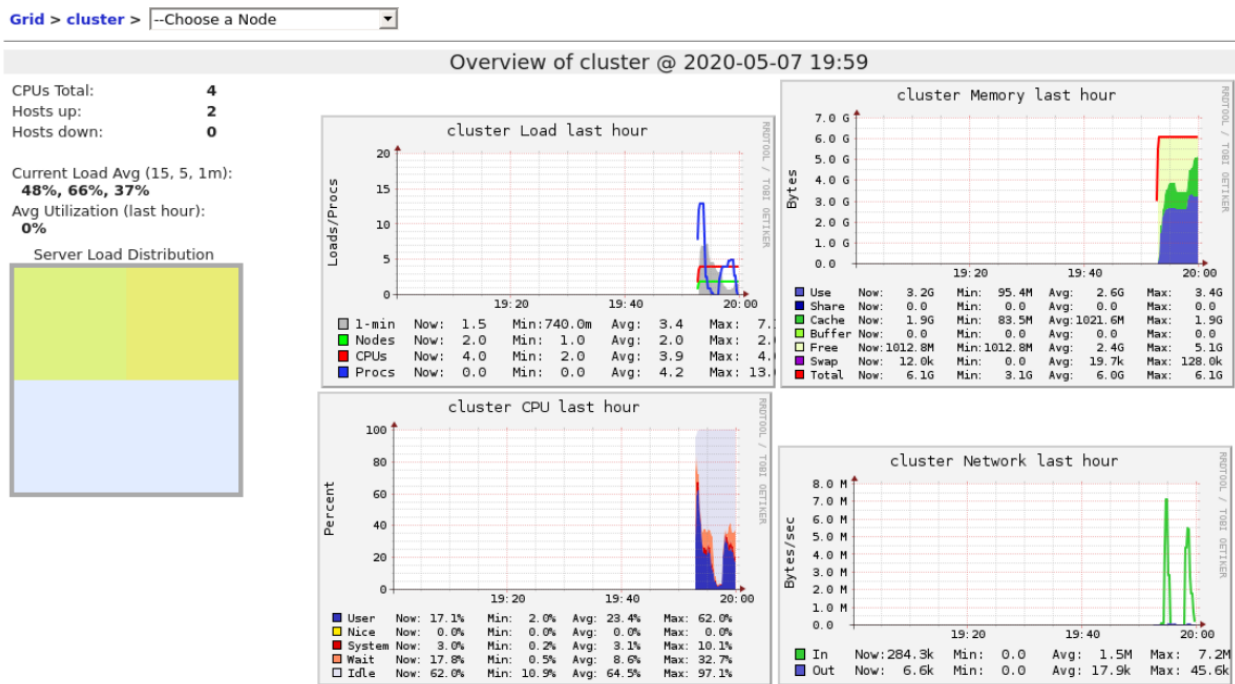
Grid > cluster > --Choose a Node

Overview of cluster @ 2020-05-07 19:59

CPUs Total: 4
Hosts up: 2
Hosts down: 0

Current Load Avg (15, 5, 1m):
48%, 66%, 37%
Avg Utilization (last hour):
0%

Server Load Distribution

cluster Load last hour

RRDTOOL / TOBI OETIKER

Loads/Procs

20
15
10
5
0

19:20 19:40 20:00

| | | | | | | | | |
|---|---|---|---|---|---|---|---|---|
| 1-min | Now: | 1.5 | Min: | 740.0m | Avg: | 3.4 | Max: | 7.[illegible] |
| Nodes | Now: | 2.0 | Min: | 1.0 | Avg: | 2.0 | Max: | 2.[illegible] |
| CPUs | Now: | 4.0 | Min: | 2.0 | Avg: | 3.9 | Max: | 4.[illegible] |
| Procs | Now: | 0.0 | Min: | 0.0 | Avg: | 4.2 | Max: | 13.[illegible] |

cluster Memory last hour

RRDTOOL / TOBI OETIKER

Bytes

7.0 G
6.0 G
5.0 G
4.0 G
3.0 G
2.0 G
1.0 G
0.0

19:20 19:40 20:00

| | | | | | | | | |
|---|---|---|---|---|---|---|---|---|
| Use | Now: | 3.2G | Min: | 95.4M | Avg: | 2.6G | Max: | 3.4G |
| Share | Now: | 0.0 | Min: | 0.0 | Avg: | 0.0 | Max: | 0.0 |
| Cache | Now: | 1.9G | Min: | 83.5M | Avg: | 1021.6M | Max: | 1.9G |
| Buffer | Now: | 0.0 | Min: | 0.0 | Avg: | 0.0 | Max: | 0.0 |
| Free | Now: | 1012.8M | Min: | 1012.8M | Avg: | 2.4G | Max: | 5.1G |
| Swap | Now: | 12.0k | Min: | 0.0 | Avg: | 19.7k | Max: | 128.0k |
| Total | Now: | 6.1G | Min: | 3.1G | Avg: | 6.0G | Max: | 6.1G |

cluster CPU last hour

RRDTOOL / TOBI OETIKER

Percent

100
80
60
40
20
0

19:20 19:40 20:00

| | | | | | | | | |
|---|---|---|---|---|---|---|---|---|
| User | Now: | 17.1% | Min: | 2.0% | Avg: | 23.4% | Max: | 62.0% |
| Nice | Now: | 0.0% | Min: | 0.0% | Avg: | 0.0% | Max: | 0.0% |
| System | Now: | 3.0% | Min: | 0.2% | Avg: | 3.1% | Max: | 10.1% |
| Wait | Now: | 17.8% | Min: | 0.5% | Avg: | 8.6% | Max: | 32.7% |
| Idle | Now: | 62.0% | Min: | 10.9% | Avg: | 64.5% | Max: | 97.1% |

cluster Network last hour

RRDTOOL / TOBI OETIKER

Bytes/sec

8.0 M
7.0 M
6.0 M
5.0 M
4.0 M
3.0 M
2.0 M
1.0 M
0.0

19:20 19:40 20:00

| | | | | | | | | |
|---|---|---|---|---|---|---|---|---|
| In | Now: | 284.3k | Min: | 0.0 | Avg: | 1.5M | Max: | 7.2M |
| Out | Now: | 6.6k | Min: | 0.0 | Avg: | 17.9k | Max: | 45.6k |